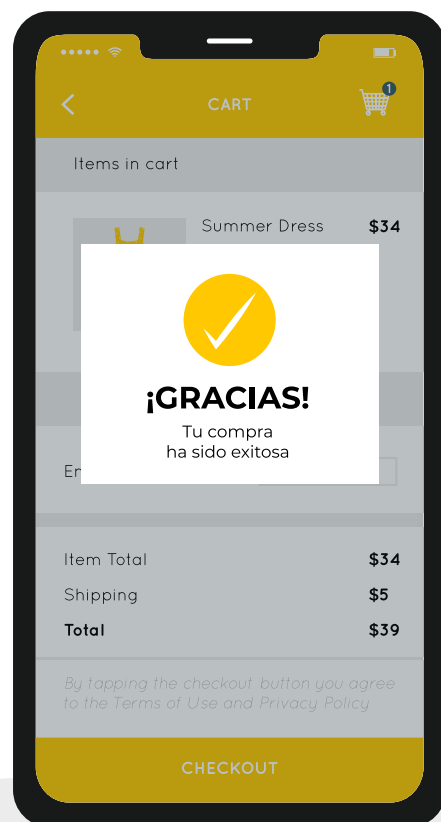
CART

1

Items in cart

Summer Dress $34

¡GRACIAS!

Tu compra ha sido exitosa

En

Item Total $34

Shipping $5

Total $39

By tapping the checkout button you agree to the Terms of Use and Privacy Policy

CHECKOUT